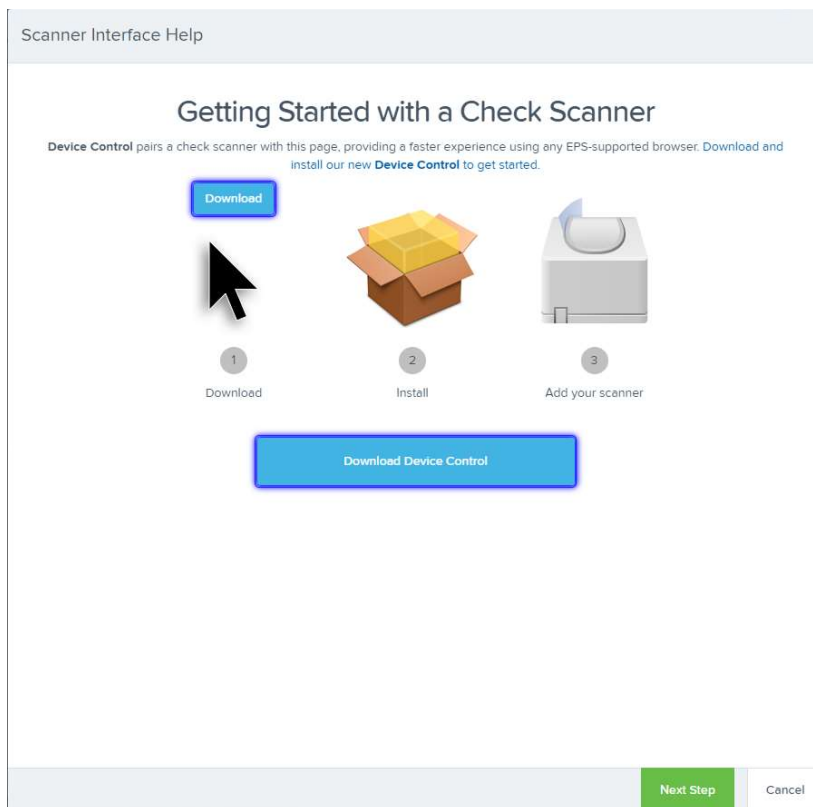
Scanner Interface Help

Getting Started with a Check Scanner

**Device Control** pairs a check scanner with this page, providing a faster experience using any EPS-supported browser. Download and install our new **Device Control** to get started.

Download

1
Download

2
Install

3
Add your scanner

Download Device Control

Next Step

Cancel